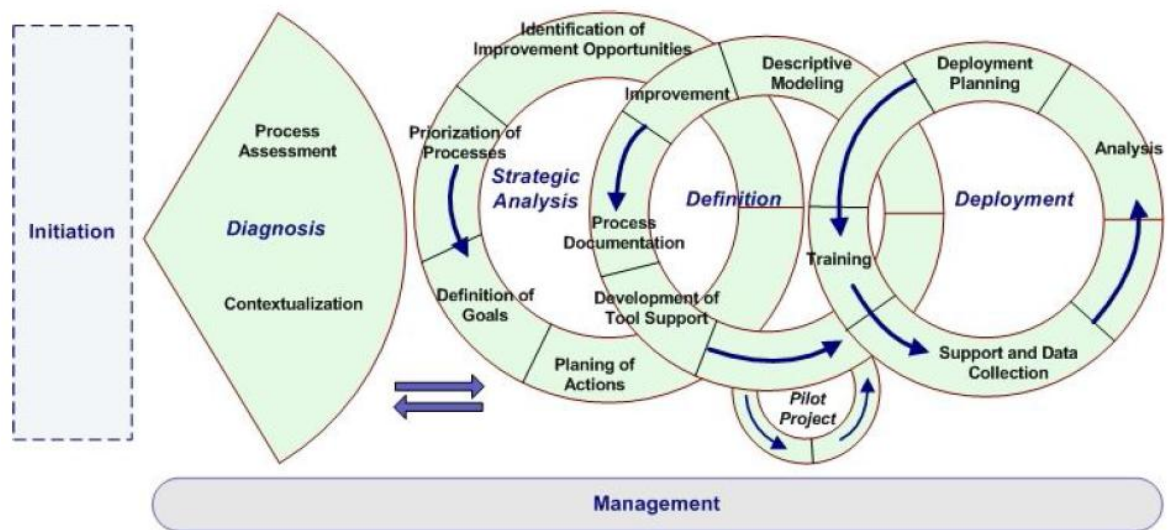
Initiation

Process Assessment

Diagnosis

Contextualization

Identification of Improvement Opportunities

Priorization of Processes

Strategic Analysis

Definition of Goals

Planing of Actions

Improvement

Descriptive Modeling

Definition

Process Documentation

Development of Tool Support

Pilot Project

Deployment Planning

Analysis

Deployment

Training

Support and Data Collection

Management